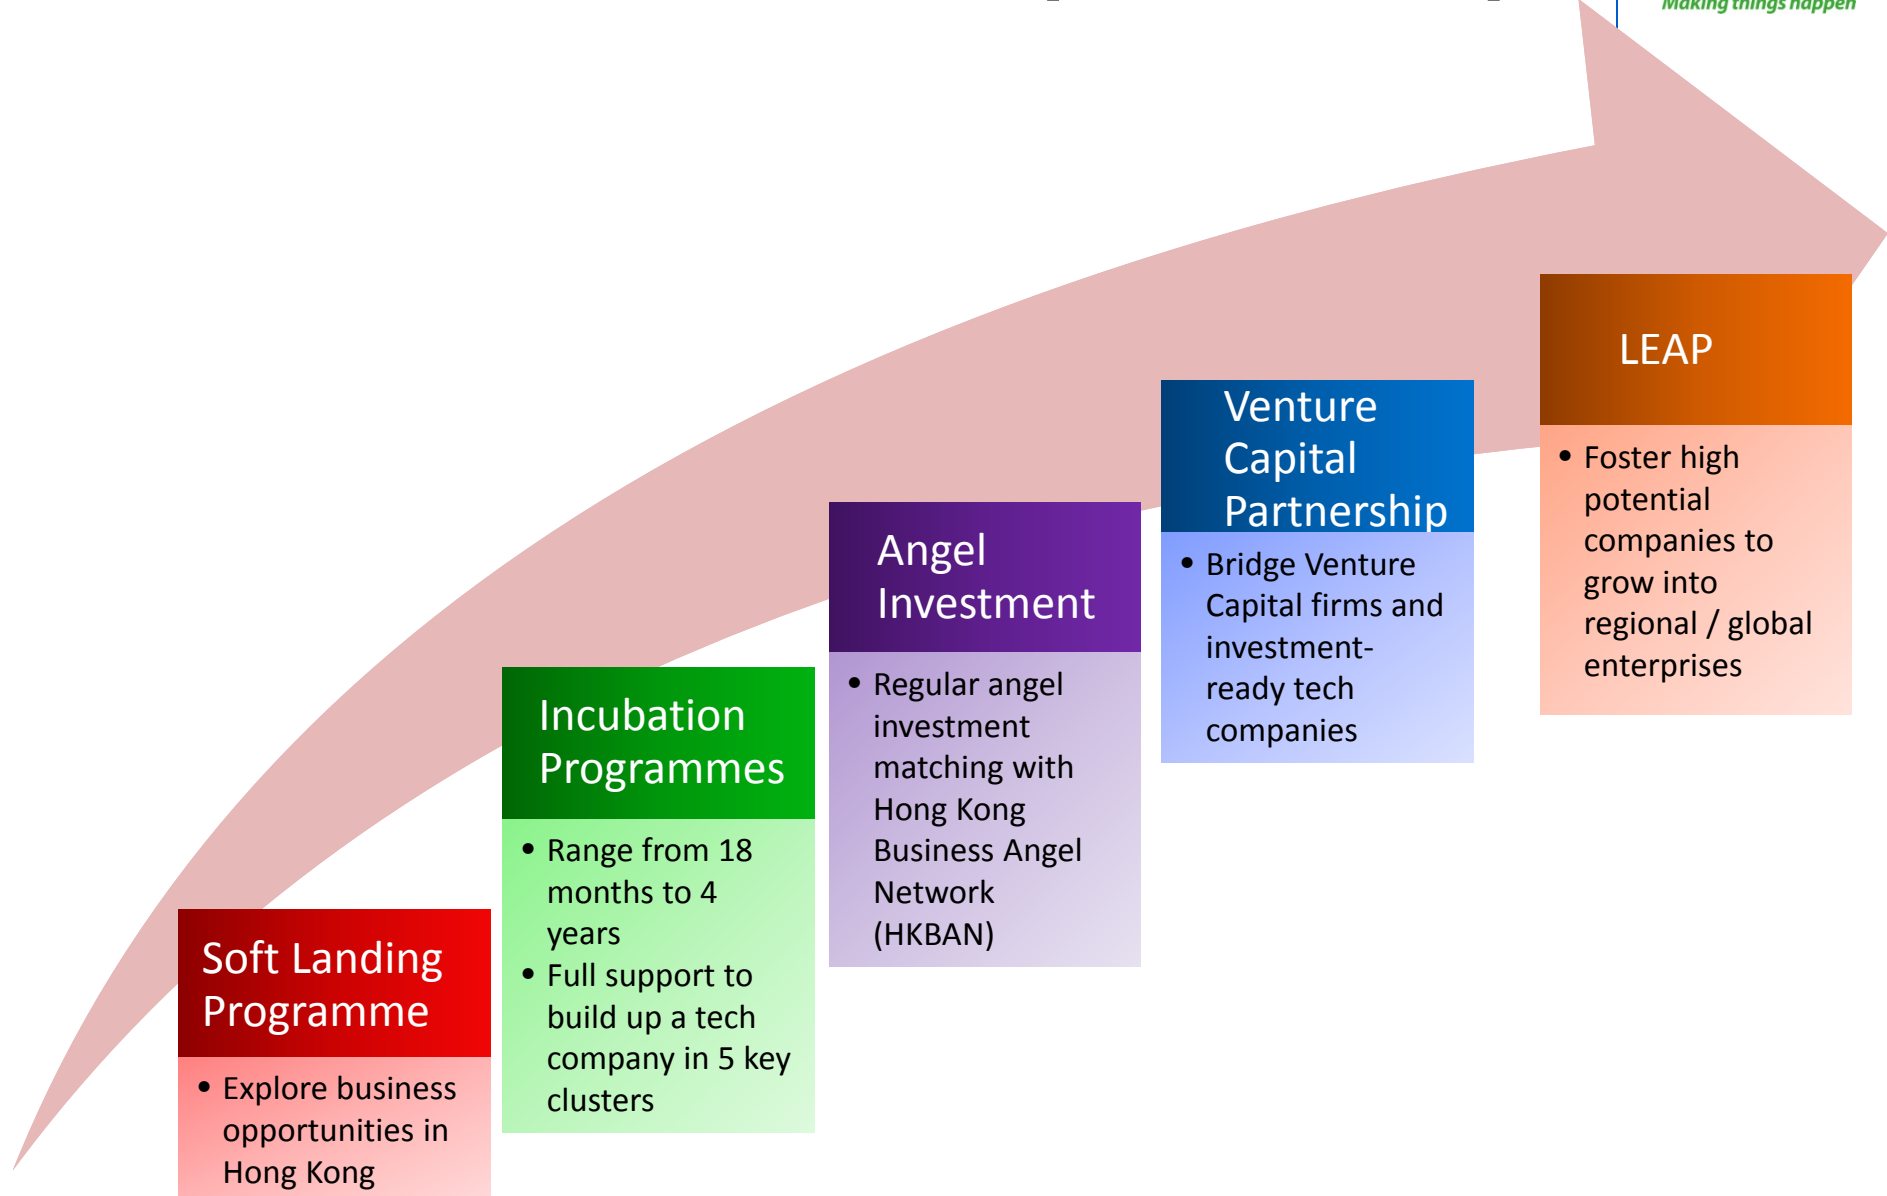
Making things happen

Soft Landing Programme

• Explore business opportunities in Hong Kong

Incubation Programmes

• Range from 18 months to 4 years
• Full support to build up a tech company in 5 key clusters

Angel Investment

• Regular angel investment matching with Hong Kong Business Angel Network (HKBAN)

Venture Capital Partnership

• Bridge Venture Capital firms and investment-ready tech companies

LEAP

• Foster high potential companies to grow into regional / global enterprises